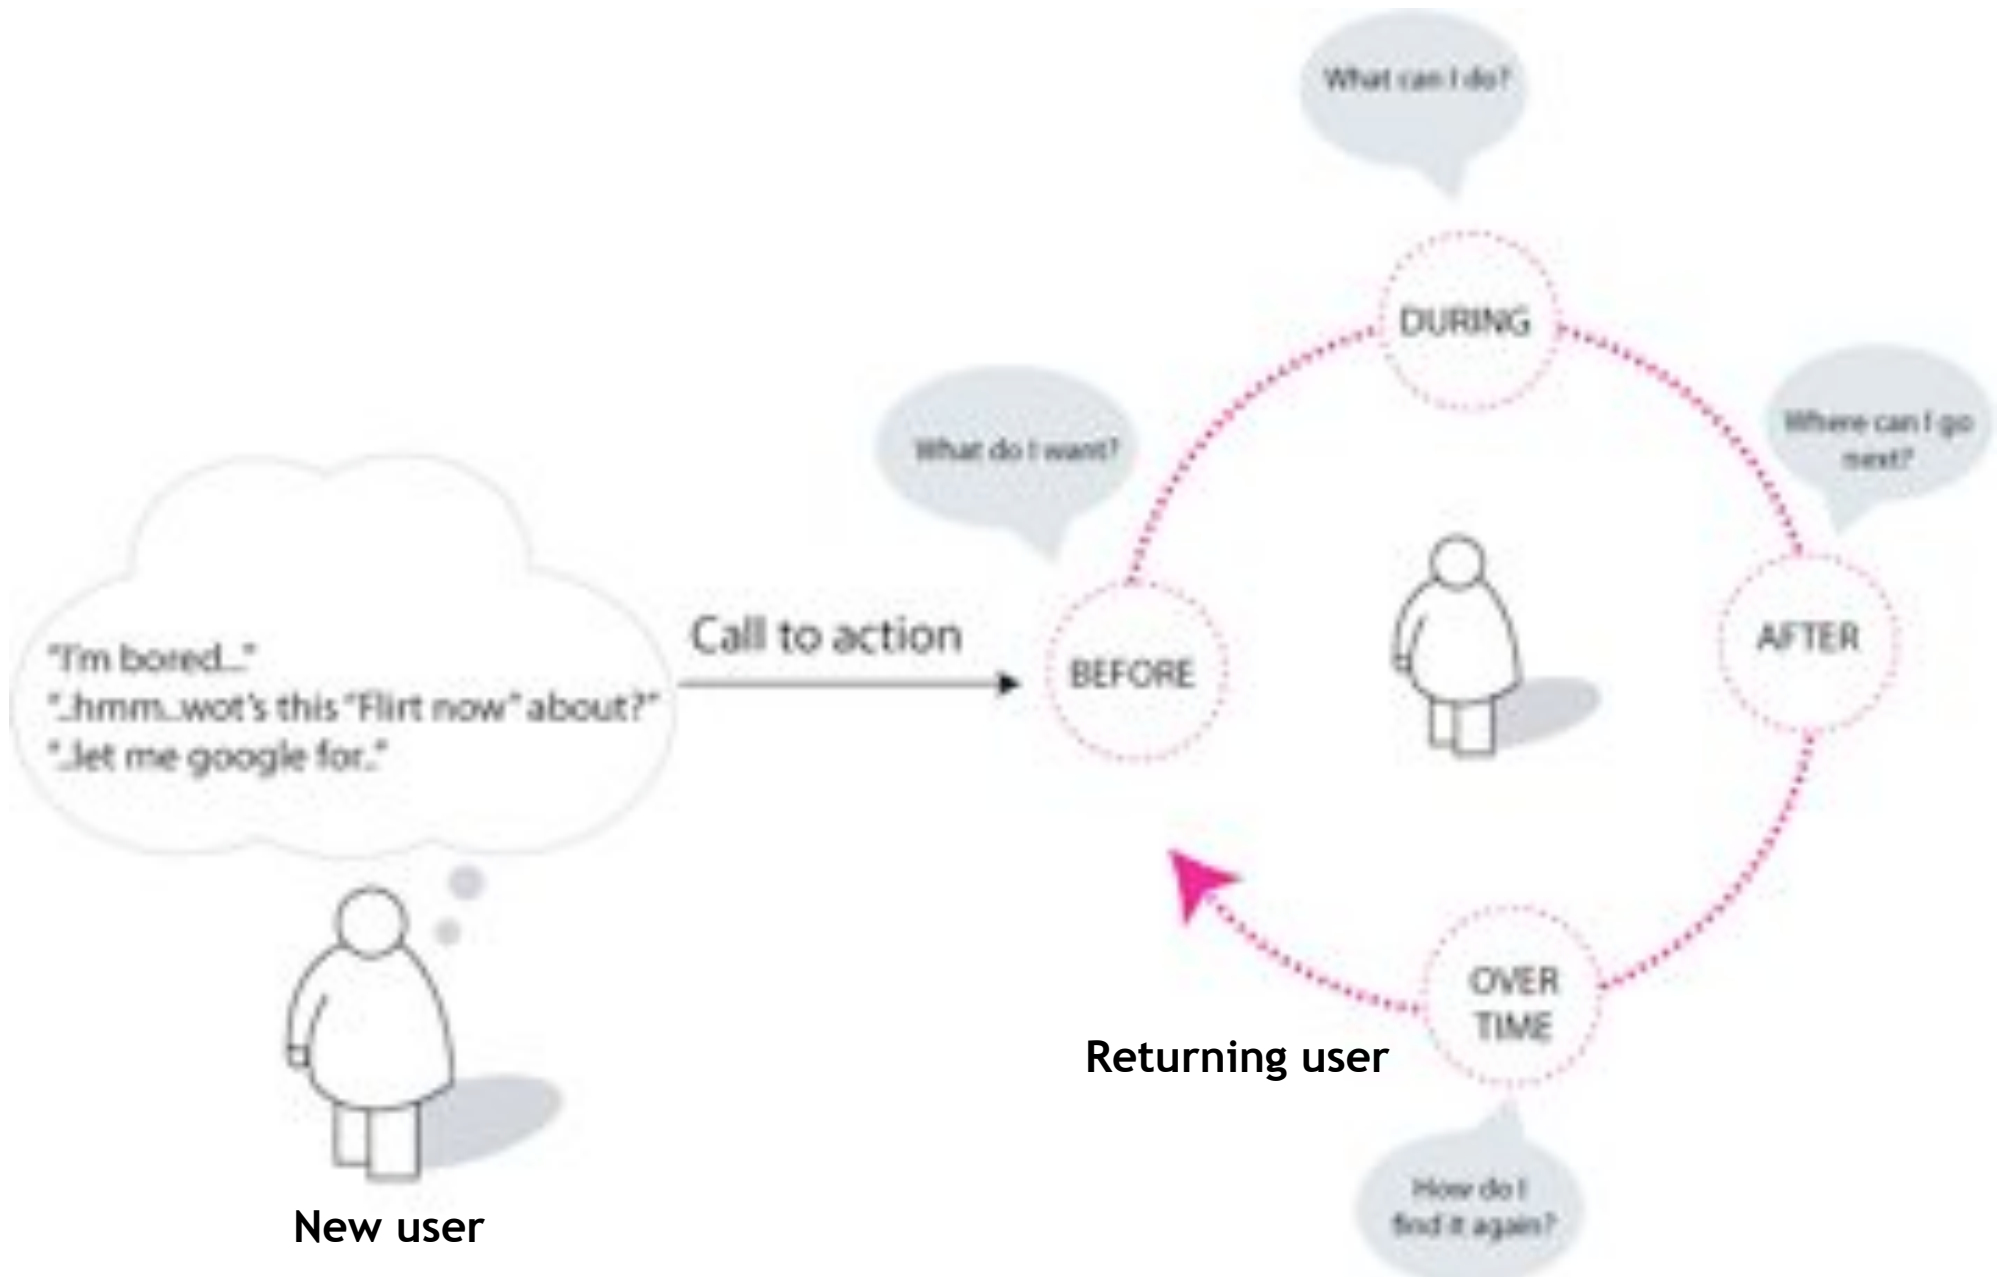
What can I do?

DURING

What do I want?

Where can I go next?

"I'm bored..."
"..hmm..wot's this "Flirt now" about?"
"..let me google for.."

Call to action

BEFORE

AFTER

OVER TIME

Returning user

How do I find it again?

New user